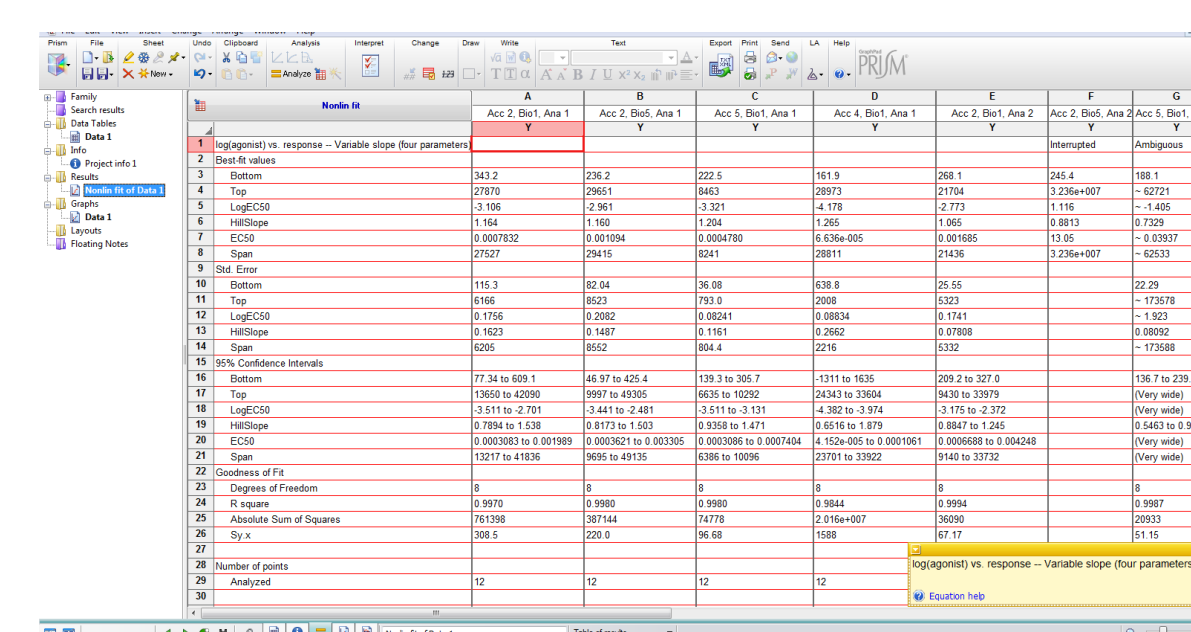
Prism File Sheet Undo Clipboard Analysis Interpret Change Draw Write Text Export Print Send LA Help

New Analyze

GraphPad PRISM

Family
Search results
Data Tables
Data 1
Info
Project info 1
Results
Nonlin fit of Data 1
Graphs
Data 1
Layouts
Floating Notes

| | Nonlin fit | A | B | C | D | E | F | G |
|---|---|---|---|---|---|---|---|---|
| | | Acc 2, Bio1, Ana 1 | Acc 2, Bio5, Ana 1 | Acc 5, Bio1, Ana 1 | Acc 4, Bio1, Ana 1 | Acc 2, Bio1, Ana 2 | Acc 2, Bio5, Ana 2 | Acc 5, Bio1, |
| | | Y | Y | Y | Y | Y | Y | Y |
| 1 | log(agonist) vs. response -- Variable slope (four parameters) | | | | | | Interrupted | Ambiguous |
| 2 | Best-fit values | | | | | | | |
| 3 | Bottom | 343.2 | 236.2 | 222.5 | 161.9 | 268.1 | 245.4 | 188.1 |
| 4 | Top | 27870 | 29651 | 8463 | 28973 | 21704 | 3.236e+007 | ~ 62721 |
| 5 | LogEC50 | -3.106 | -2.961 | -3.321 | -4.178 | -2.773 | 1.116 | ~ -1.405 |
| 6 | HillSlope | 1.164 | 1.160 | 1.204 | 1.265 | 1.065 | 0.8813 | 0.7329 |
| 7 | EC50 | 0.0007832 | 0.001094 | 0.0004780 | 6.636e-005 | 0.001685 | 13.05 | ~ 0.03937 |
| 8 | Span | 27527 | 29415 | 8241 | 28811 | 21436 | 3.236e+007 | ~ 62533 |
| 9 | Std. Error | | | | | | | |
| 10 | Bottom | 115.3 | 82.04 | 36.08 | 638.8 | 25.55 | | 22.29 |
| 11 | Top | 6166 | 8523 | 793.0 | 2008 | 5323 | | ~ 173578 |
| 12 | LogEC50 | 0.1756 | 0.2082 | 0.08241 | 0.08834 | 0.1741 | | ~ 1.923 |
| 13 | HillSlope | 0.1623 | 0.1487 | 0.1161 | 0.2662 | 0.07808 | | 0.08092 |
| 14 | Span | 6205 | 8552 | 804.4 | 2216 | 5332 | | ~ 173588 |
| 15 | 95% Confidence Intervals | | | | | | | |
| 16 | Bottom | 77.34 to 609.1 | 46.97 to 425.4 | 139.3 to 305.7 | -1311 to 1635 | 209.2 to 327.0 | | 136.7 to 239. |
| 17 | Top | 13650 to 42090 | 9997 to 49305 | 6635 to 10292 | 24343 to 33604 | 9430 to 33979 | | (Very wide) |
| 18 | LogEC50 | -3.511 to -2.701 | -3.441 to -2.481 | -3.511 to -3.131 | -4.382 to -3.974 | -3.175 to -2.372 | | (Very wide) |
| 19 | HillSlope | 0.7894 to 1.538 | 0.8173 to 1.503 | 0.9358 to 1.471 | 0.6516 to 1.879 | 0.8847 to 1.245 | | 0.5463 to 0.9 |
| 20 | EC50 | 0.0003083 to 0.001989 | 0.0003621 to 0.003305 | 0.0003086 to 0.0007404 | 4.152e-005 to 0.0001061 | 0.0006688 to 0.004248 | | (Very wide) |
| 21 | Span | 13217 to 41836 | 9695 to 49135 | 6386 to 10096 | 23701 to 33922 | 9140 to 33732 | | (Very wide) |
| 22 | Goodness of Fit | | | | | | | |
| 23 | Degrees of Freedom | 8 | 8 | 8 | 8 | 8 | | 8 |
| 24 | R square | 0.9970 | 0.9980 | 0.9980 | 0.9844 | 0.9994 | | 0.9987 |
| 25 | Absolute Sum of Squares | 761398 | 387144 | 74778 | 2.016e+007 | 36090 | | 20933 |
| 26 | Sy.x | 308.5 | 220.0 | 96.68 | 1588 | 67.17 | | 51.15 |
| 27 | | | | | | | | |
| 28 | Number of points | | | | | | | |
| 29 | Analyzed | 12 | 12 | 12 | 12 | | | |
| 30 | | | | | | | | |

log(agonist) vs. response -- Variable slope (four parameters

Equation help